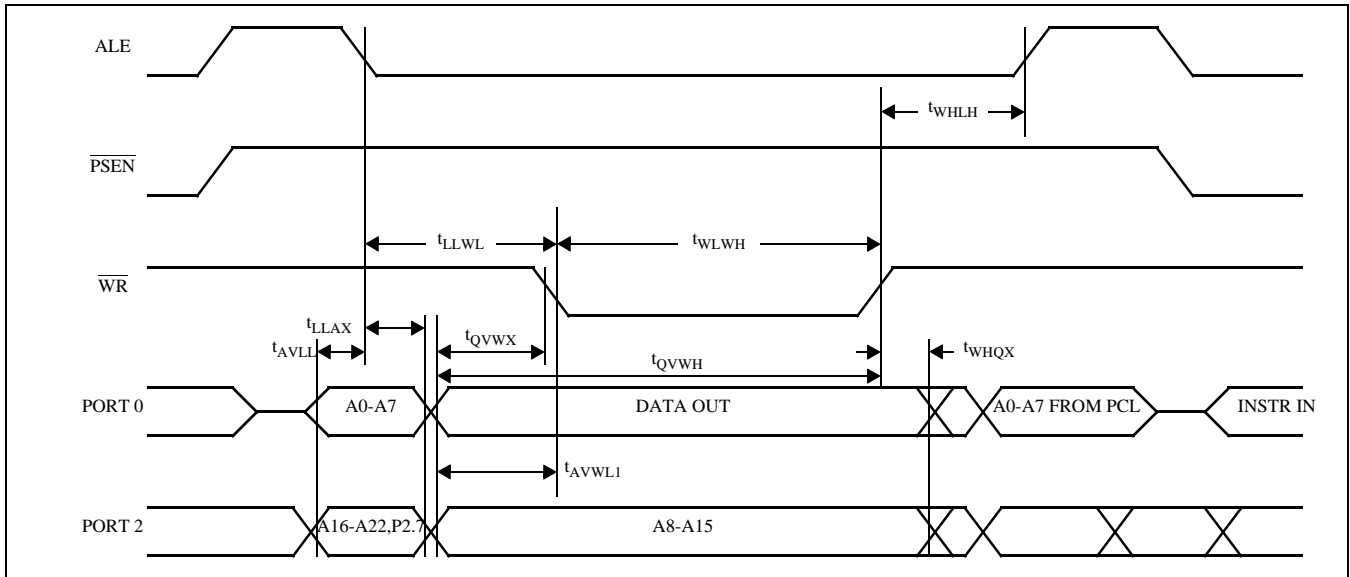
ALE

$t_{WHLH}$

$\overline{PSEN}$

$t_{LLWL}$

$t_{WLWH}$

$\overline{WR}$

$t_{LLAX}$

$t_{AVLL}$

$t_{QVWX}$

$t_{QVWH}$

$t_{WHQX}$

PORT 0

A0-A7

DATA OUT

A0-A7 FROM PCL

INSTR IN

$t_{AVWL1}$

PORT 2

A16-A22,P2.7

A8-A15